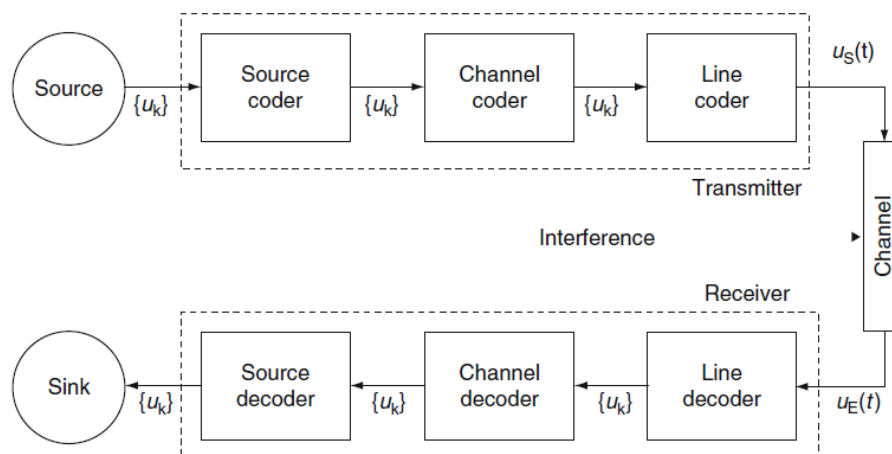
Source

$\{u_k\}$

Source coder

$\{u_k\}$

Channel coder

$\{u_k\}$

Line coder

$u_S(t)$

Transmitter

Channel

Interference

Receiver

Sink

$\{u_k\}$

Source decoder

$\{u_k\}$

Channel decoder

$\{u_k\}$

Line decoder

$u_E(t)$